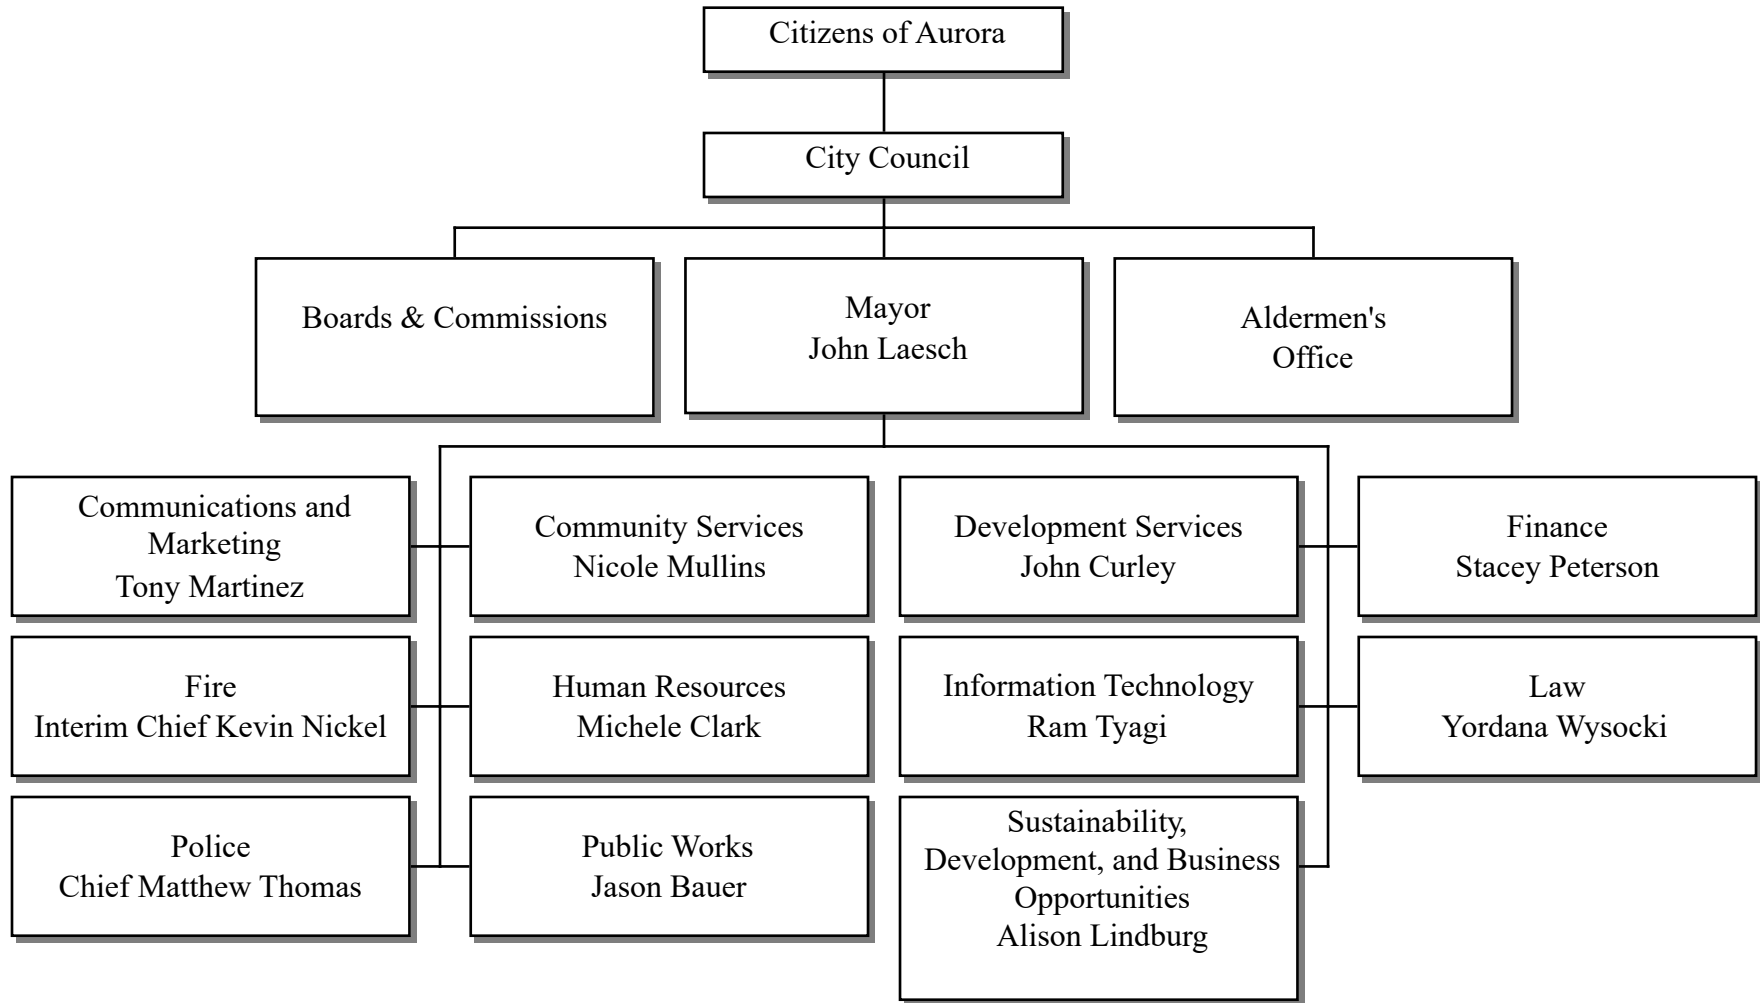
Citizens of Aurora

City Council

Boards & Commissions

Mayor
John Laesch

Aldermen's
Office

Communications and Marketing
Tony Martinez

Community Services
Nicole Mullins

Development Services
John Curley

Finance
Stacey Peterson

Fire
Interim Chief Kevin Nickel

Human Resources
Michele Clark

Information Technology
Ram Tyagi

Law
Yordana Wysocki

Police
Chief Matthew Thomas

Public Works
Jason Bauer

Sustainability, Development, and Business Opportunities
Alison Lindburg